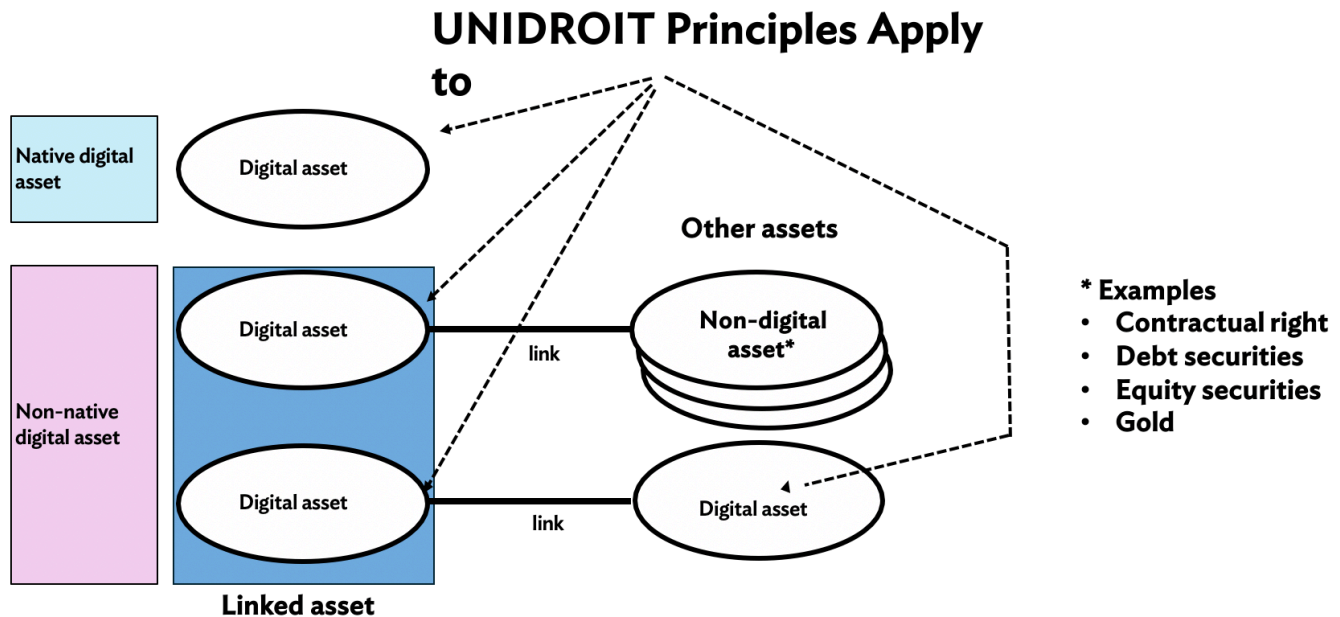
UNIDROIT Principles Apply to

Native digital asset

Digital asset

Other assets

Non-native digital asset

Digital asset

link

Non-digital asset*

Digital asset

link

Digital asset

Linked asset

* Examples
• Contractual right
• Debt securities
• Equity securities
• Gold